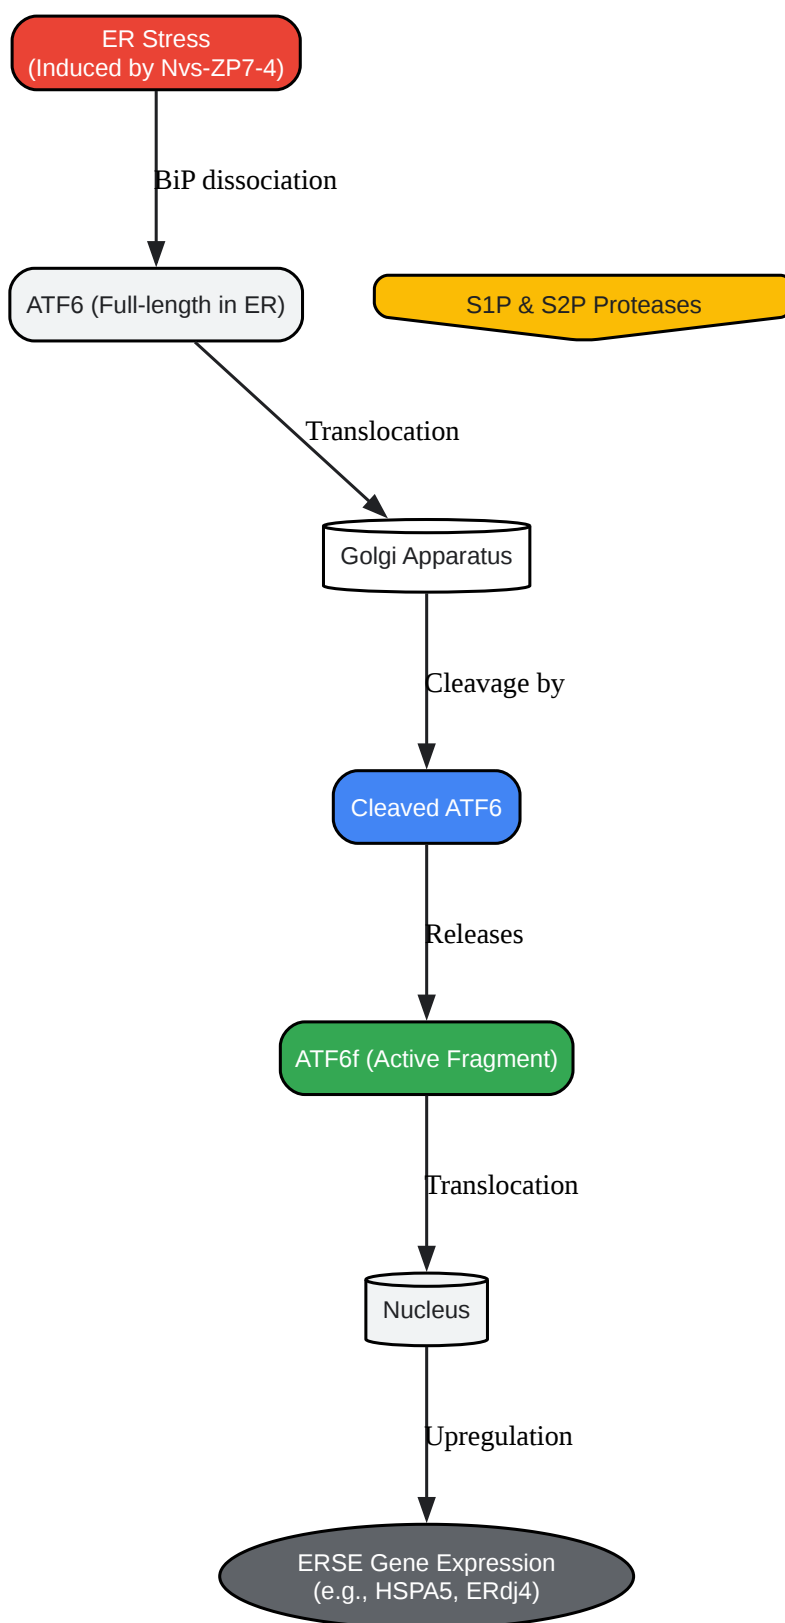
ER Stress
(Induced by Nvs-ZP7-4)

BiP dissociation

ATF6 (Full-length in ER)

S1P & S2P Proteases

Translocation

Golgi Apparatus

Cleavage by

Cleaved ATF6

Releases

ATF6f (Active Fragment)

Translocation

Nucleus

Upregulation

ERSE Gene Expression
(e.g., HSPA5, ERdj4)